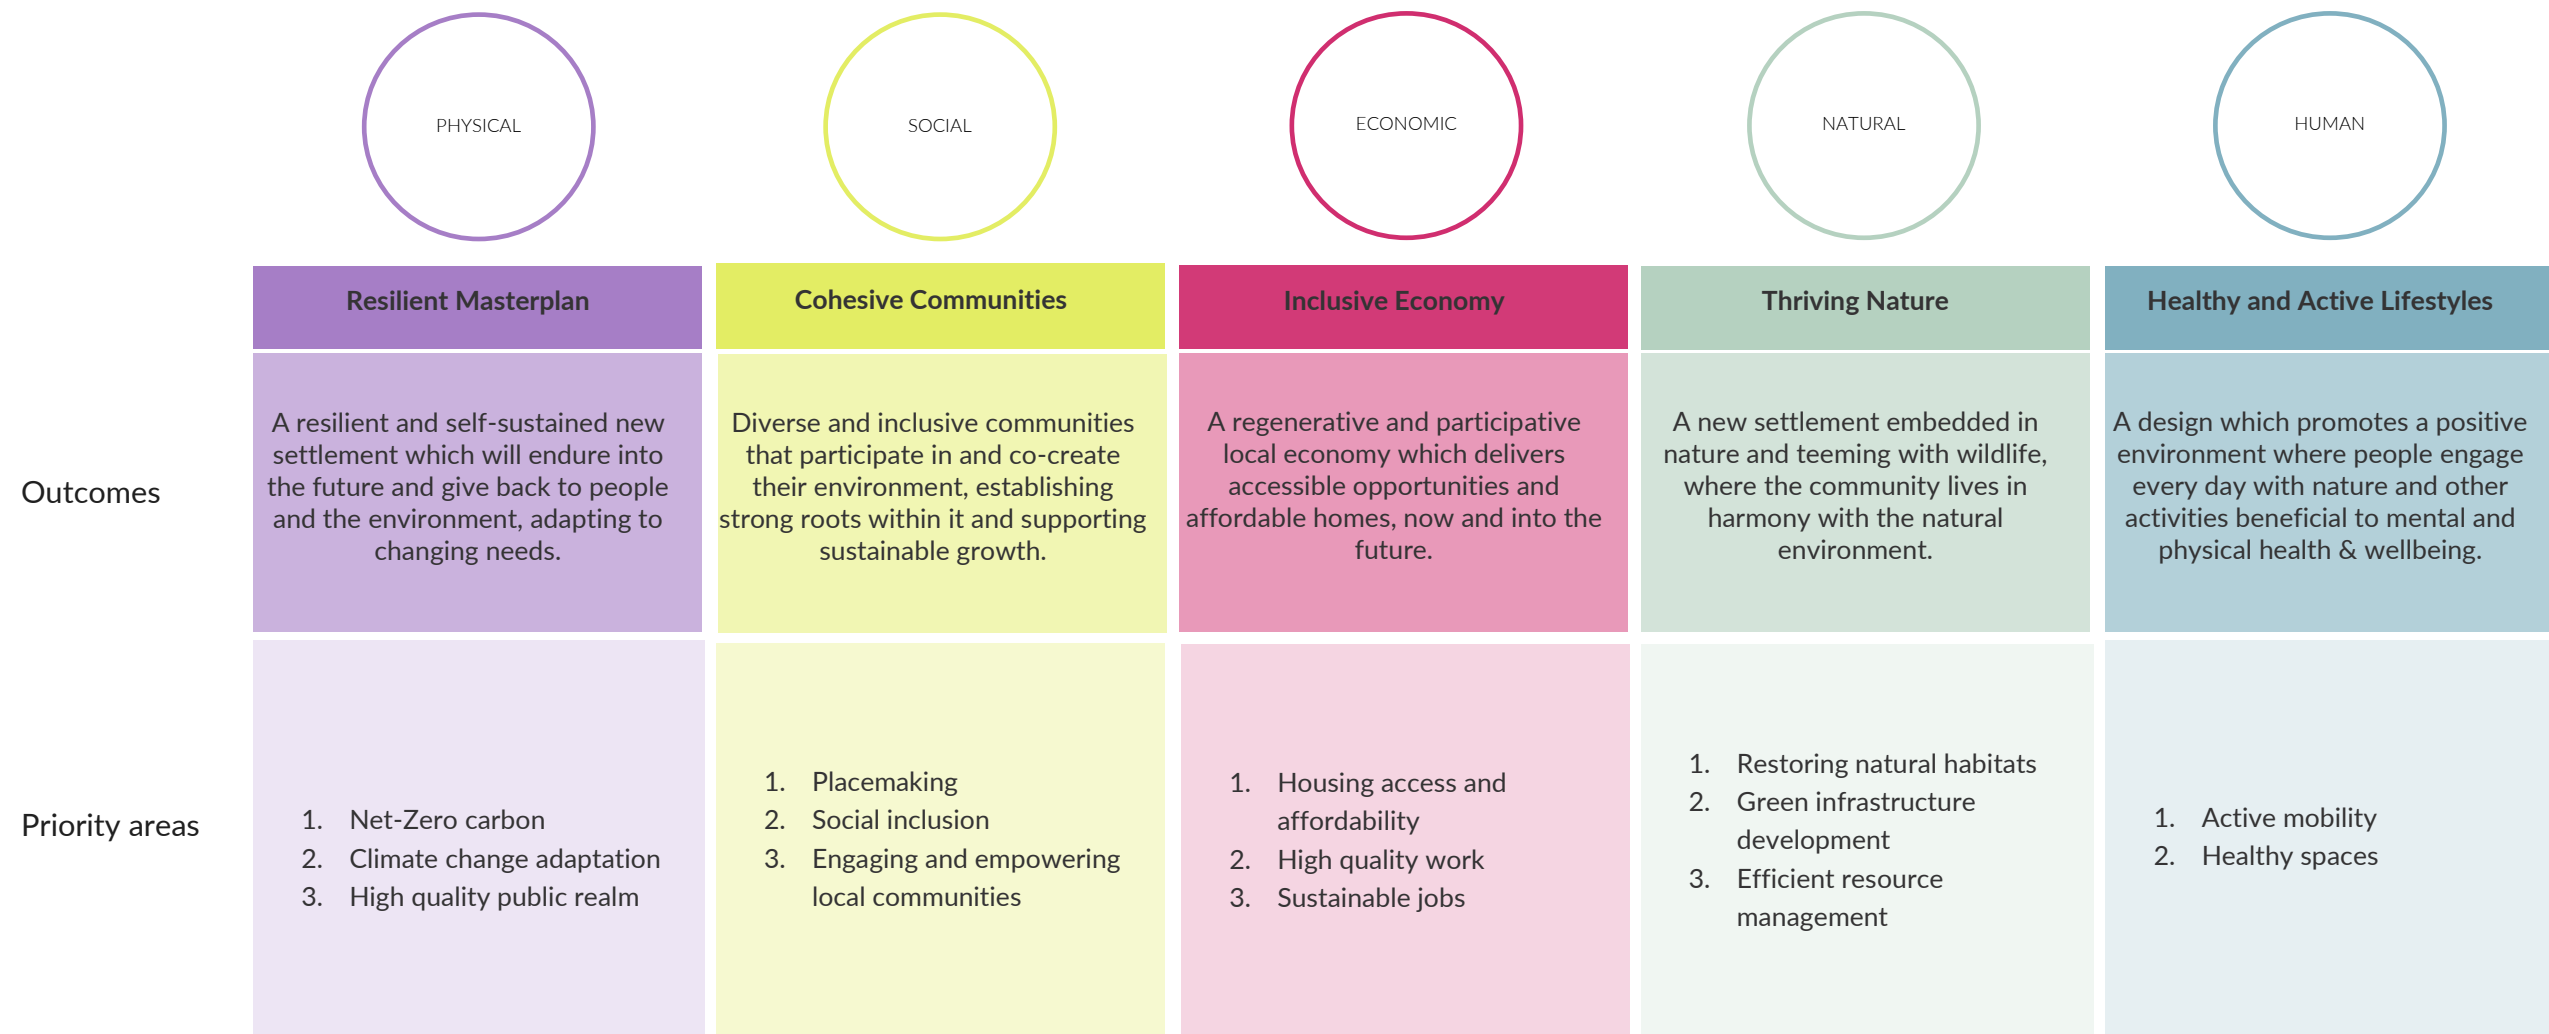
| | PHYSICAL | SOCIAL | ECONOMIC | NATURAL | HUMAN |
|---|---|---|---|---|---|
| | Resilient Masterplan | Cohesive Communities | Inclusive Economy | Thriving Nature | Healthy and Active Lifestyles |
| Outcomes | A resilient and self-sustained new settlement which will endure into the future and give back to people and the environment, adapting to changing needs. | Diverse and inclusive communities that participate in and co-create their environment, establishing strong roots within it and supporting sustainable growth. | A regenerative and participative local economy which delivers accessible opportunities and affordable homes, now and into the future. | A new settlement embedded in nature and teeming with wildlife, where the community lives in harmony with the natural environment. | A design which promotes a positive environment where people engage every day with nature and other activities beneficial to mental and physical health & wellbeing. |
| Priority areas | 1. Net-Zero carbon<br>2. Climate change adaptation<br>3. High quality public realm | 1. Placemaking<br>2. Social inclusion<br>3. Engaging and empowering local communities | 1. Housing access and affordability<br>2. High quality work<br>3. Sustainable jobs | 1. Restoring natural habitats<br>2. Green infrastructure development<br>3. Efficient resource management | 1. Active mobility<br>2. Healthy spaces |